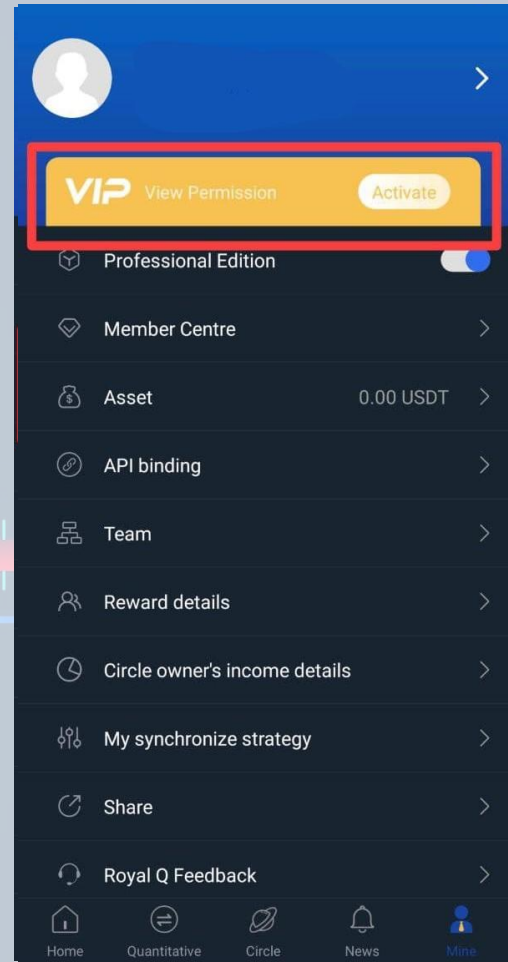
VIP View Permission Activate

Professional Edition

Member Centre

Asset 0.00 USDT

API binding

Team

Reward details

Circle owner's income details

My synchronize strategy

Share

Royal Q Feedback

Home Quantitative Circle News Mine